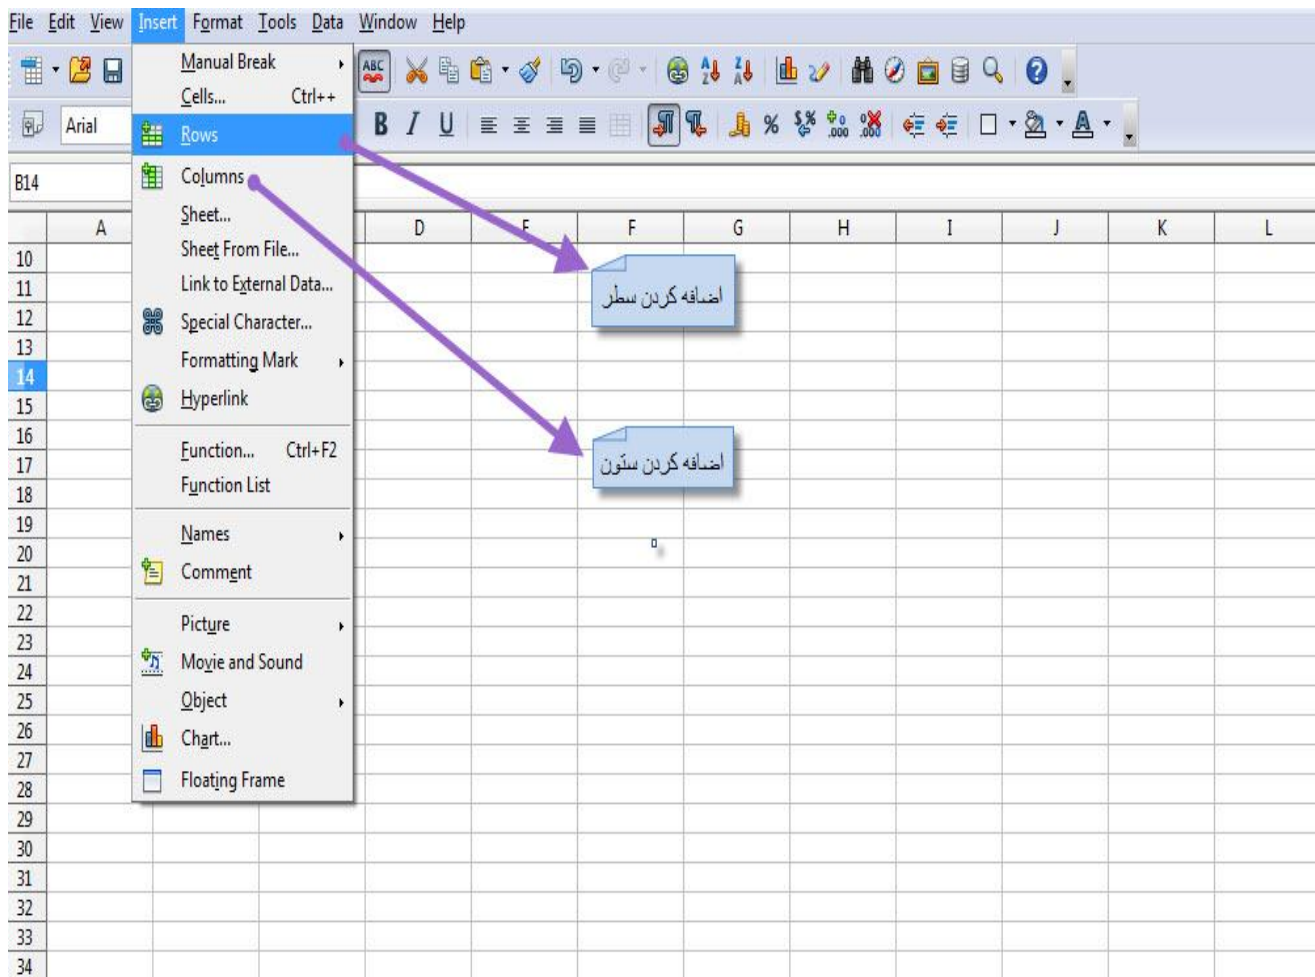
File Edit View Insert Format Tools Data Window Help

Arial

B14

Manual Break
Cells... Ctrl++
Rows
Columns
Sheet...
Sheet From File...
Link to External Data...
Special Character...
Formatting Mark
Hyperlink
Function... Ctrl+F2
Function List
Names
Comment
Picture
Movie and Sound
Object
Chart...
Floating Frame

| A | | | D | E | F | G | H | I | J | K | L |
|---|---|---|---|---|---|---|---|---|---|---|---|

10
11
12
13
14
15
16
17
18
19
20
21
22
23
24
25
26
27
28
29
30
31
32
33
34

اضافه کردن سطر

اضافه کردن ستون